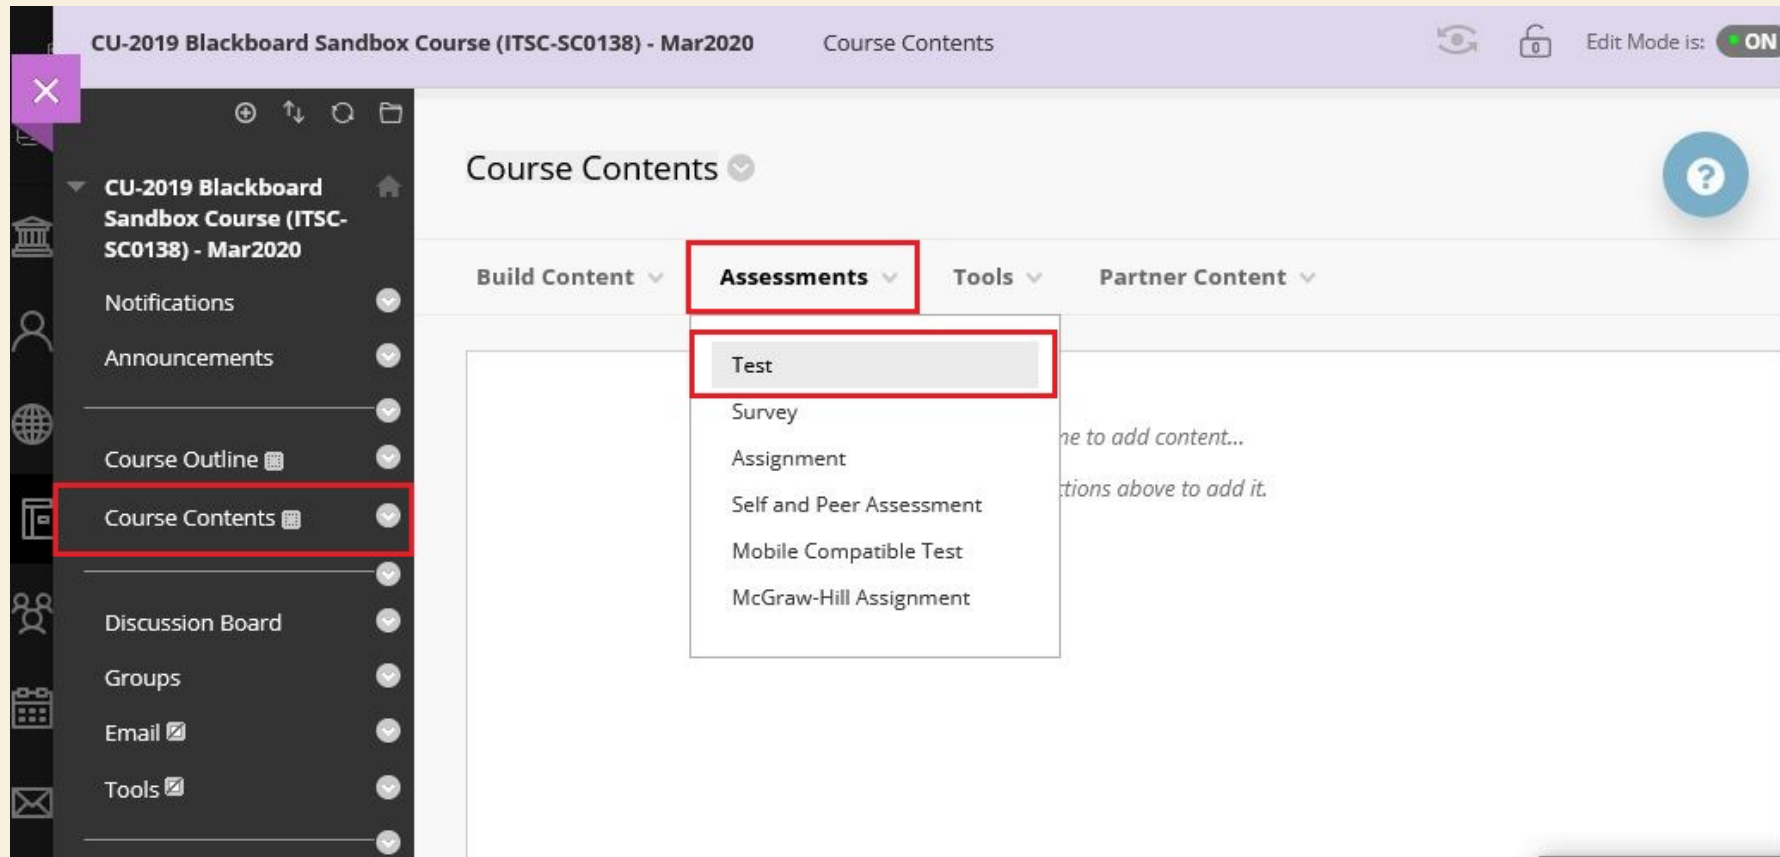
CU-2019 Blackboard Sandbox Course (ITSC-SC0138) - Mar2020 Course Contents

0

Edit Mode is: ON

CU-2019 Blackboard Sandbox Course (ITSC-SC0138) - Mar2020

Notifications

Announcements

Course Outline

Course Contents

Discussion Board

Groups

Email

Tools

Course Contents

Build Content Assessments Tools Partner Content

Test

Survey

Assignment

Self and Peer Assessment

Mobile Compatible Test

McGraw-Hill Assignment

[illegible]e to add content...

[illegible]tions above to add it.